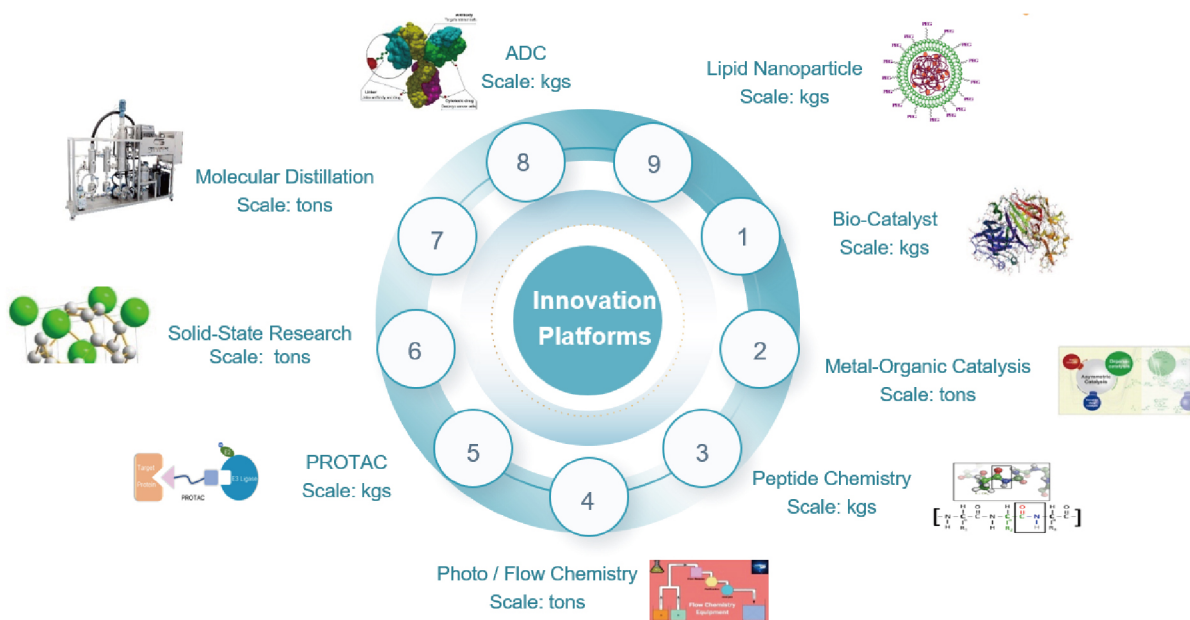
ADC
Scale: kgs

Lipid Nanoparticle
Scale: kgs

Molecular Distillation
Scale: tons

8

9

7

1

Bio-Catalyst
Scale: kgs

Innovation Platforms

Solid-State Research
Scale: tons

6

2

Metal-Organic Catalysis
Scale: tons

5

3

PROTAC
Scale: kgs

4

Peptide Chemistry
Scale: kgs

Photo / Flow Chemistry
Scale: tons

Target Protein

PROTAC

E3 Ligase

Asymmetric Catalysis

Flow Chemistry Equipment